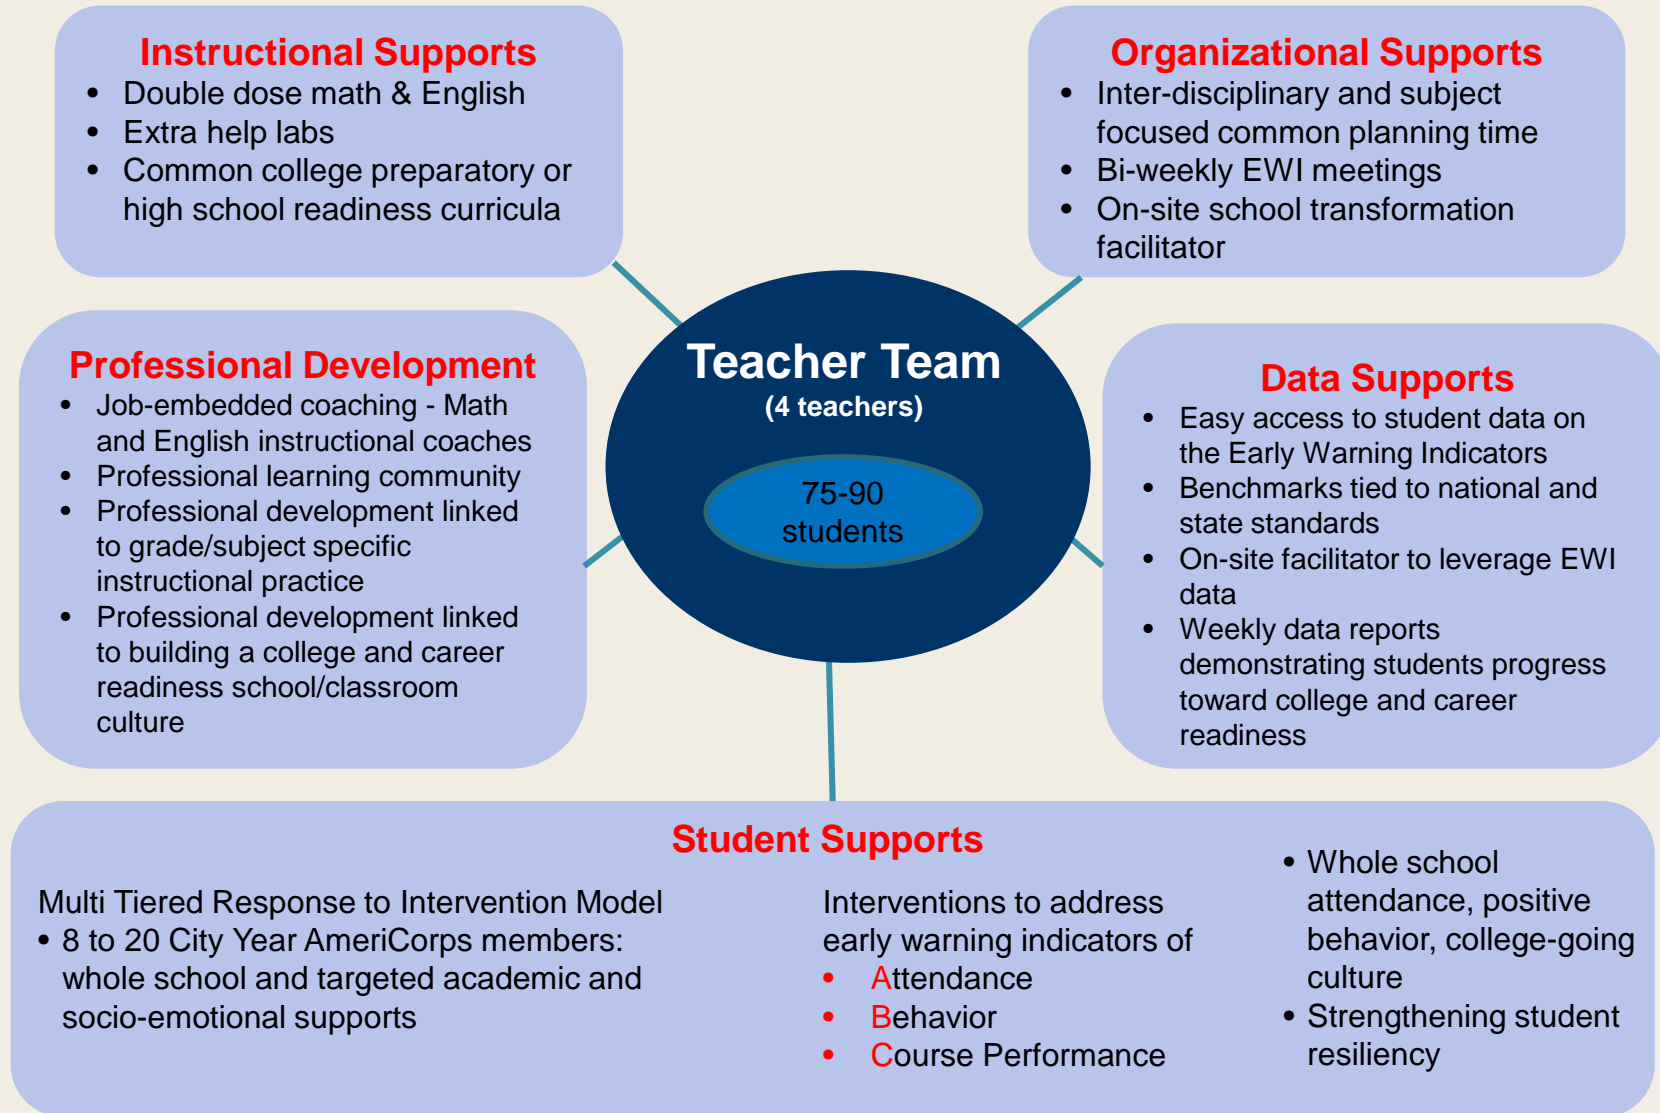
Instructional Supports
- Double dose math & English
- Extra help labs
- Common college preparatory or high school readiness curricula

Organizational Supports
- Inter-disciplinary and subject focused common planning time
- Bi-weekly EWI meetings
- On-site school transformation facilitator

Professional Development
- Job-embedded coaching - Math and English instructional coaches
- Professional learning community
- Professional development linked to grade/subject specific instructional practice
- Professional development linked to building a college and career readiness school/classroom culture

Teacher Team
(4 teachers)

75-90 students

Data Supports
- Easy access to student data on the Early Warning Indicators
- Benchmarks tied to national and state standards
- On-site facilitator to leverage EWI data
- Weekly data reports demonstrating students progress toward college and career readiness

Student Supports

Multi Tiered Response to Intervention Model
- 8 to 20 City Year AmeriCorps members: whole school and targeted academic and socio-emotional supports

Interventions to address early warning indicators of
- Attendance
- Behavior
- Course Performance

- Whole school attendance, positive behavior, college-going culture
- Strengthening student resiliency